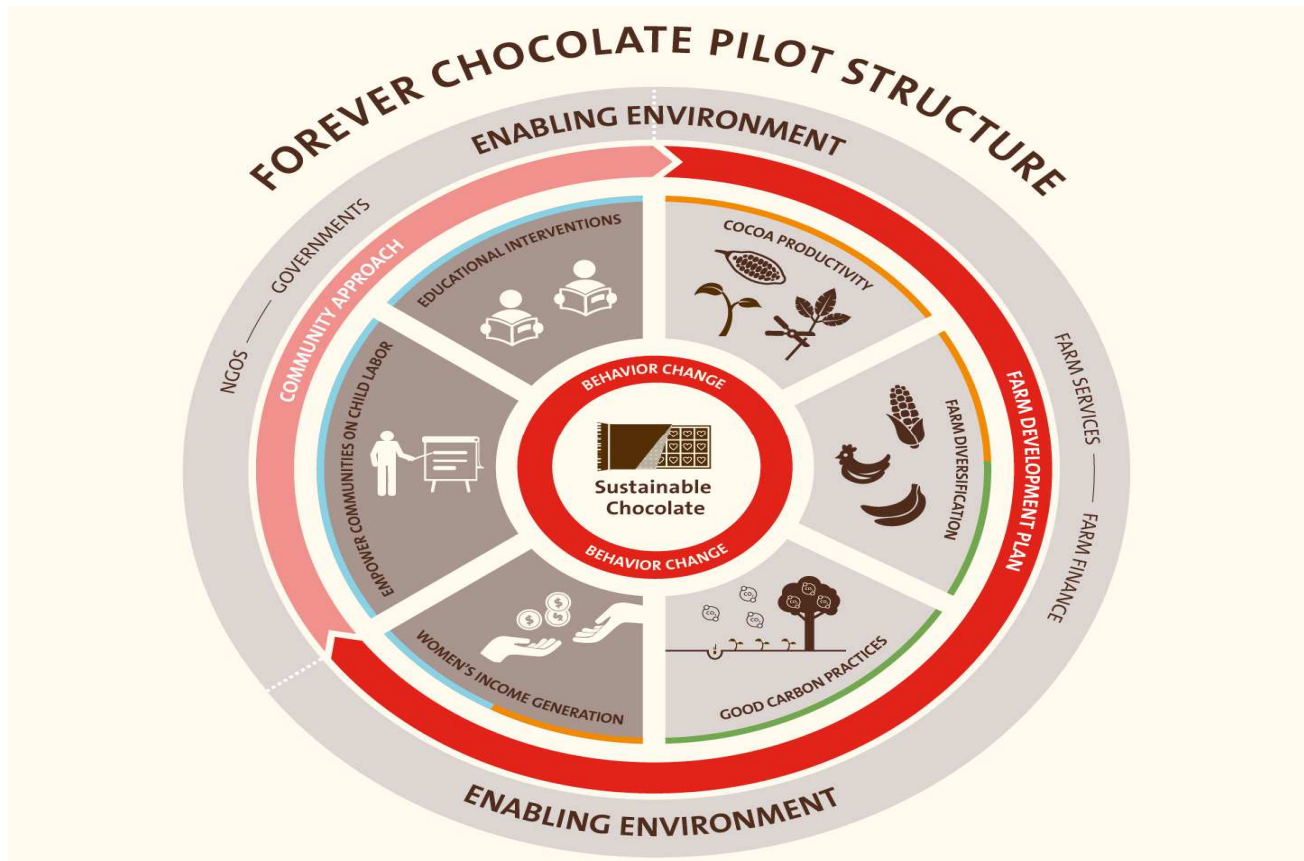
FOREVER CHOCOLATE PILOT STRUCTURE

ENABLING ENVIRONMENT

GOVERNMENTS

NGOS

COMMUNITY APPROACH

EDUCATIONAL INTERVENTIONS

EMPOWER COMMUNITIES ON CHILD LABOR

WOMEN'S INCOME GENERATION

COCOA PRODUCTIVITY

FARM DIVERSIFICATION

GOOD CARBON PRACTICES

FARM DEVELOPMENT PLAN

FARM SERVICES

FARM FINANCE

BEHAVIOR CHANGE

Sustainable Chocolate

BEHAVIOR CHANGE

ENABLING ENVIRONMENT